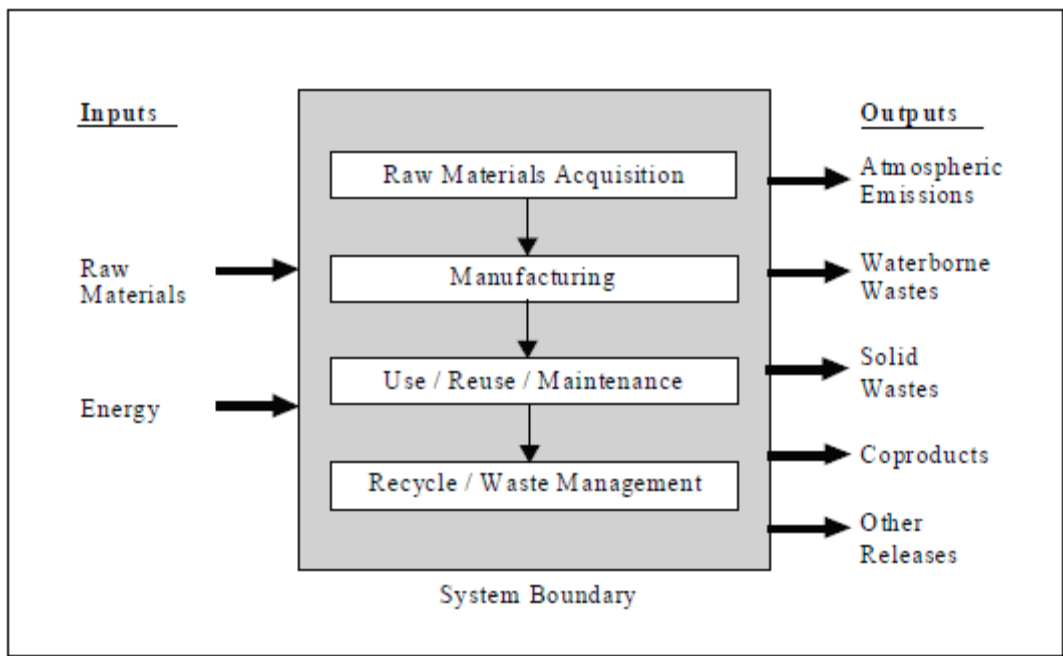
Inputs

Raw Materials

Energy

Raw Materials Acquisition

Manufacturing

Use / Reuse / Maintenance

Recycle / Waste Management

System Boundary

Outputs

Atmospheric Emissions

Waterborne Wastes

Solid Wastes

Coproducts

Other Releases